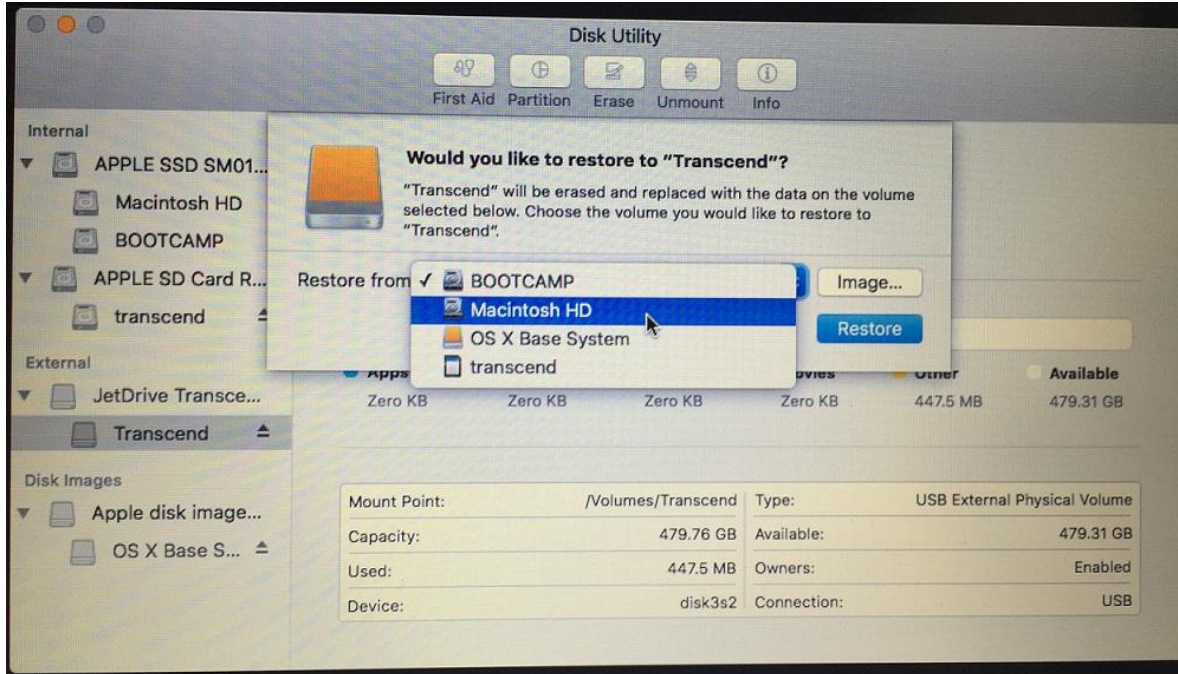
Disk Utility

First Aid Partition Erase Unmount Info

Internal
APPLE SSD SM01...
Macintosh HD
BOOTCAMP
APPLE SD Card R...
transcend
External
JetDrive Transce...
Transcend
Disk Images
Apple disk image...
OS X Base S...

Would you like to restore to "Transcend"?

"Transcend" will be erased and replaced with the data on the volume selected below. Choose the volume you would like to restore to "Transcend".

Restore from ✓ BOOTCAMP
Macintosh HD
OS X Base System
transcend

Image...
Restore

Apps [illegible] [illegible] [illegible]ovies Other Available
Zero KB Zero KB Zero KB Zero KB 447.5 MB 479.31 GB

| Mount Point: | /Volumes/Transcend | Type: | USB External Physical Volume |
|---|---|---|---|
| Capacity: | 479.76 GB | Available: | 479.31 GB |
| Used: | 447.5 MB | Owners: | Enabled |
| Device: | disk3s2 | Connection: | USB |